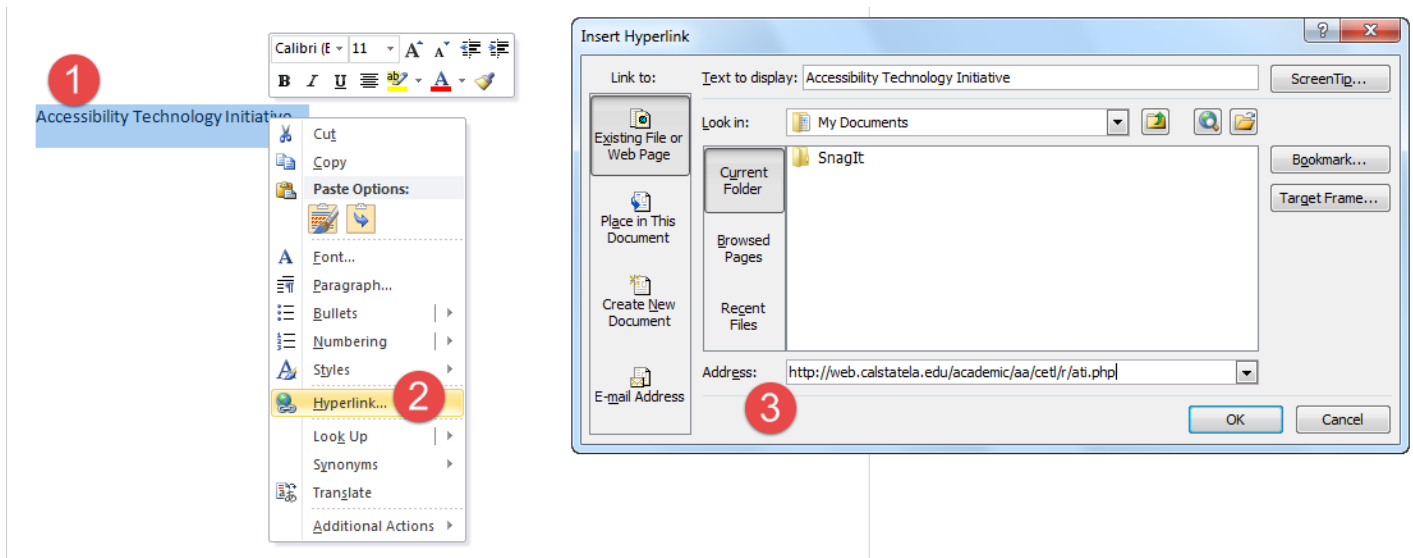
Calibri (E 11 A A
B I U A

1

Accessibility Technology Initiative

Cut
Copy
Paste Options:
Font...
Paragraph...
Bullets
Numbering
Styles
Hyperlink...
2
Look Up
Synonyms
Translate
Additional Actions

Insert Hyperlink
?
X
Link to:
Text to display: Accessibility Technology Initiative
ScreenTip...
Existing File or Web Page
Look in: My Documents
Current Folder
SnagIt
Bookmark...
Target Frame...
Place in This Document
Browsed Pages
Create New Document
Recent Files
Address: http://web.calstatela.edu/academic/aa/cetl/r/ati.php
E-mail Address
3
OK
Cancel